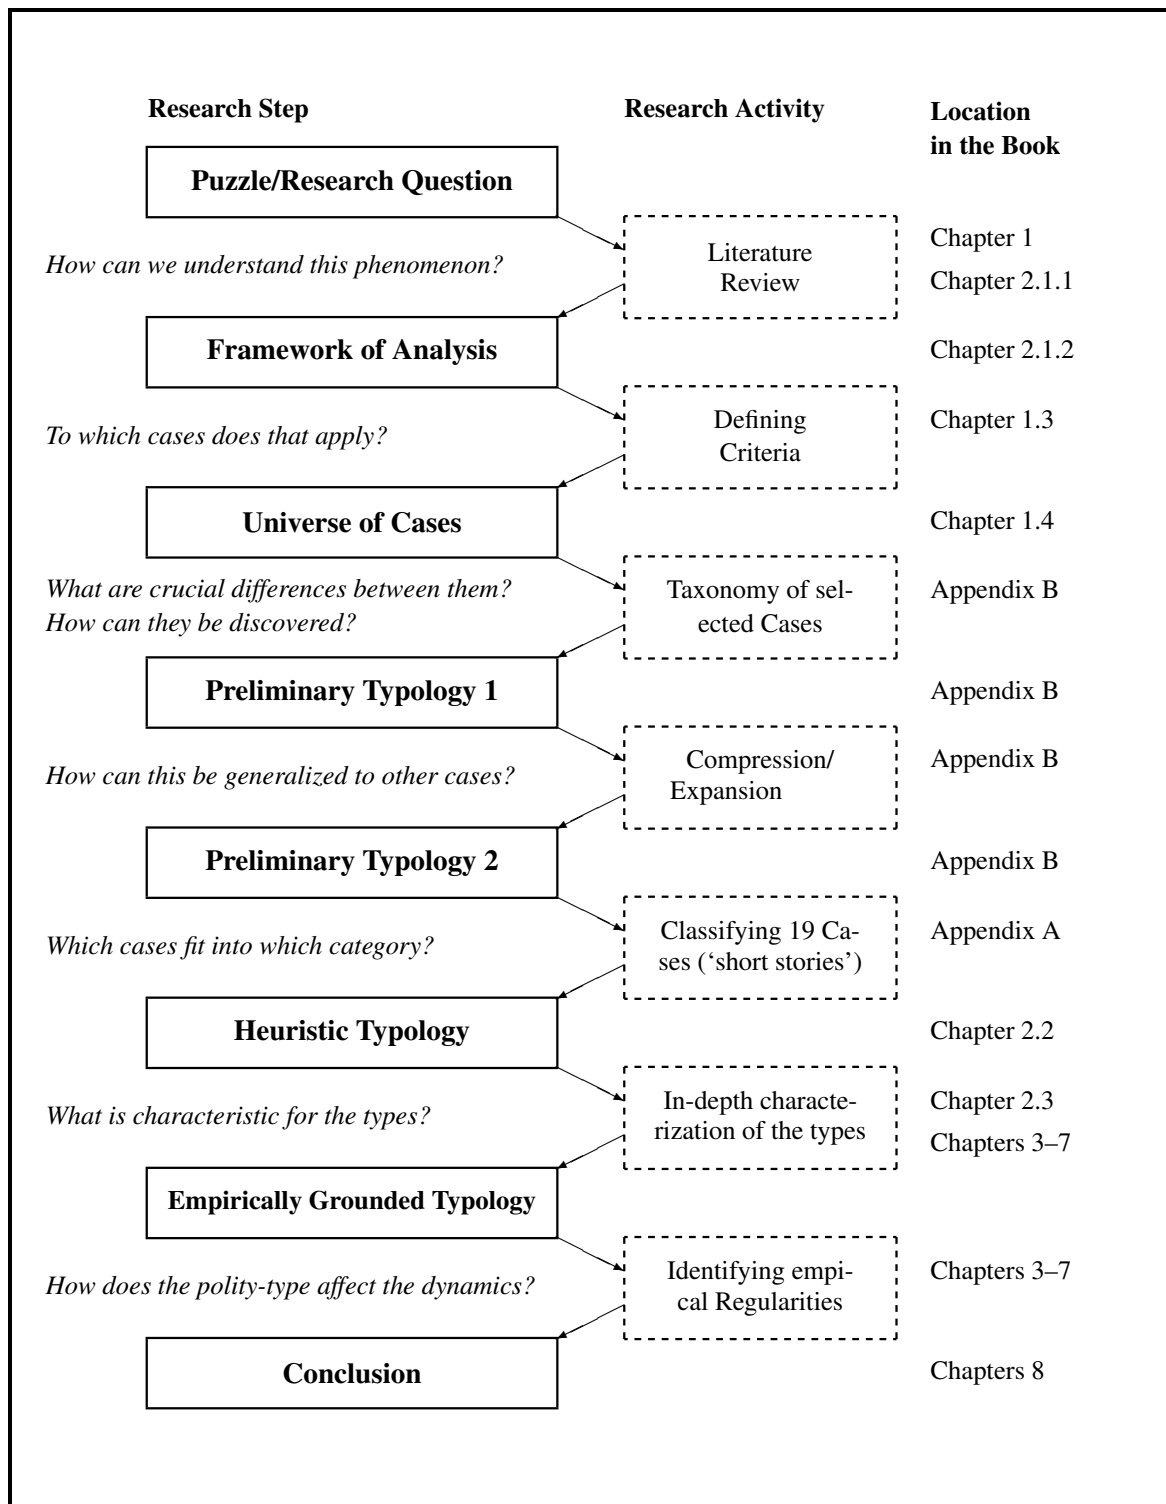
Research Step

Research Activity

Location in the Book

Puzzle/Research Question

How can we understand this phenomenon?

Literature Review

Chapter 1

Chapter 2.1.1

Framework of Analysis

Chapter 2.1.2

To which cases does that apply?

Defining Criteria

Chapter 1.3

Universe of Cases

Chapter 1.4

What are crucial differences between them? How can they be discovered?

Taxonomy of selected Cases

Appendix B

Preliminary Typology 1

Appendix B

How can this be generalized to other cases?

Compression/ Expansion

Appendix B

Preliminary Typology 2

Appendix B

Which cases fit into which category?

Classifying 19 Cases ('short stories')

Appendix A

Heuristic Typology

Chapter 2.2

What is characteristic for the types?

In-depth characterization of the types

Chapter 2.3

Chapters 3–7

Empirically Grounded Typology

How does the polity-type affect the dynamics?

Identifying empical Regularities

Chapters 3–7

Conclusion

Chapters 8